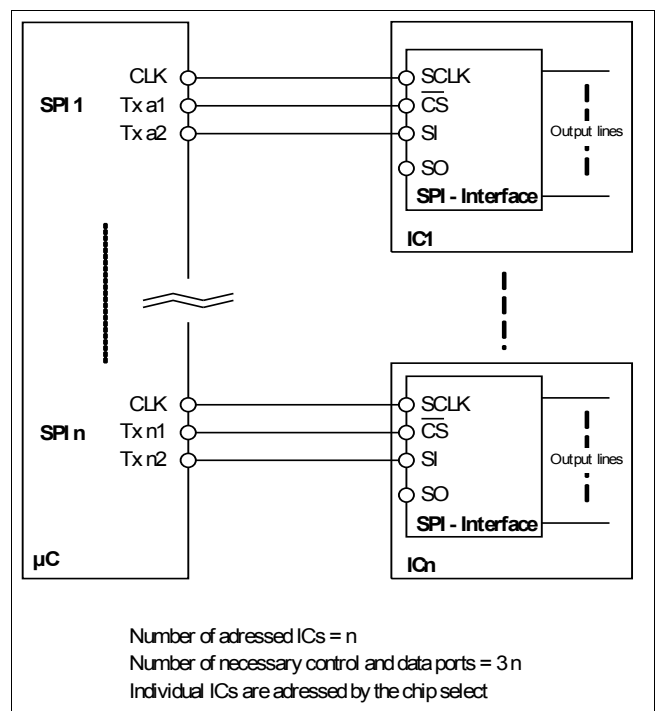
CLK
SPI 1
Tx a1
Tx a2

SCLK
$\overline{CS}$
SI
SO
SPI - Interface
Output lines
IC1

CLK
SPI n
Tx n1
Tx n2

SCLK
$\overline{CS}$
SI
SO
SPI - Interface
Output lines
ICn

µC

Number of adressed ICs = n
Number of necessary control and data ports = 3 n
Individual ICs are adressed by the chip select